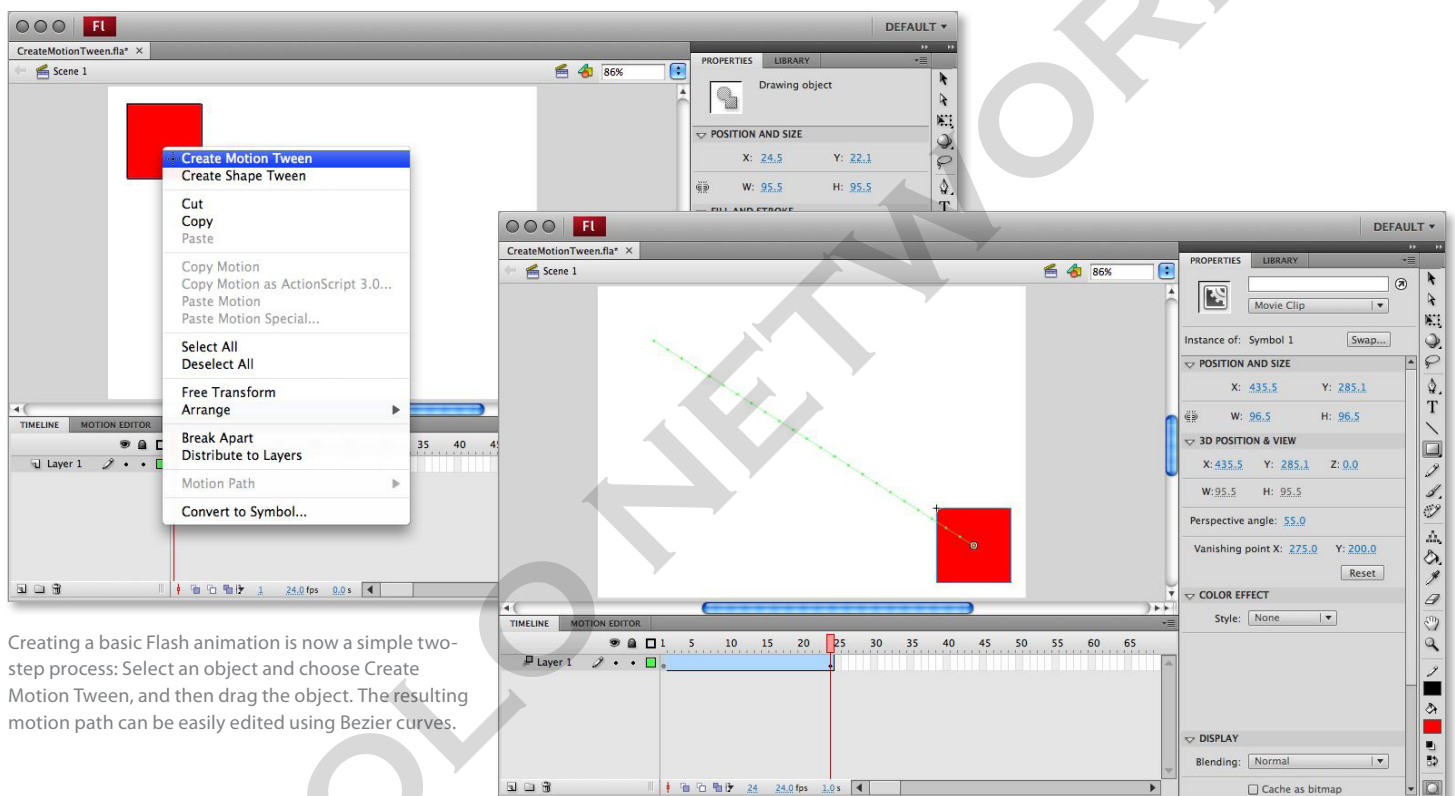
Fl DEFAULT ▾

CreateMotionTween.fla* ×

Scene 1

86%

PROPERTIES LIBRARY

Drawing object

POSITION AND SIZE

X: 24.5 Y: 22.1

W: 95.5 H: 95.5

Create Motion Tween
Create Shape Tween

Cut
Copy
Paste

Copy Motion
Copy Motion as ActionScript 3.0...
Paste Motion
Paste Motion Special...

Select All
Deselect All

Free Transform
Arrange

Break Apart
Distribute to Layers

Motion Path

Convert to Symbol...

TIMELINE MOTION EDITOR

35 40

Layer 1

1 24.0 fps 0.0 s

Fl DEFAULT ▾

CreateMotionTween.fla* ×

Scene 1

86%

PROPERTIES LIBRARY

Movie Clip

Instance of: Symbol 1 Swap...

POSITION AND SIZE

X: 435.5 Y: 285.1

W: 96.5 H: 96.5

3D POSITION & VIEW

X: 435.5 Y: 285.1 Z: 0.0

W: 95.5 H: 95.5

Perspective angle: 55.0

Vanishing point X: 275.0 Y: 200.0

Reset

COLOR EFFECT

Style: None

DISPLAY

Blending: Normal

Cache as bitmap

TIMELINE MOTION EDITOR

1 5 10 15 20 25 30 35 40 45 50 55 60 65

Layer 1

24 24.0 fps 1.0 s

Creating a basic Flash animation is now a simple two-step process: Select an object and choose Create Motion Tween, and then drag the object. The resulting motion path can be easily edited using Bezier curves.